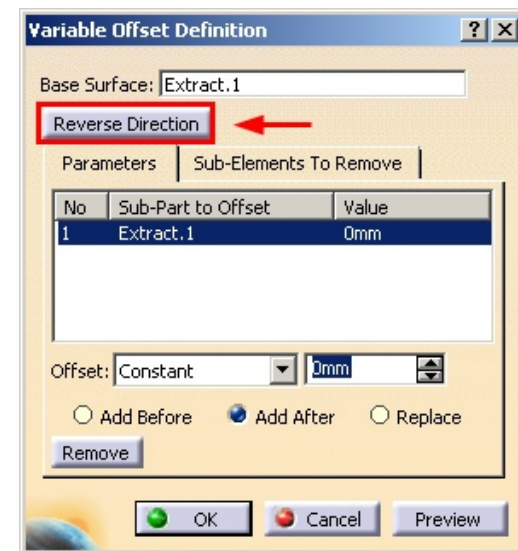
Variable Offset Definition

?

Base Surface: Extract.1

Reverse Direction

Parameters | Sub-Elements To Remove

| No | Sub-Part to Offset | Value |
|---|---|---|
| 1 | Extract.1 | 0mm |

Offset: Constant 0mm

Add Before  Add After  Replace

Remove

OK  Cancel  Preview